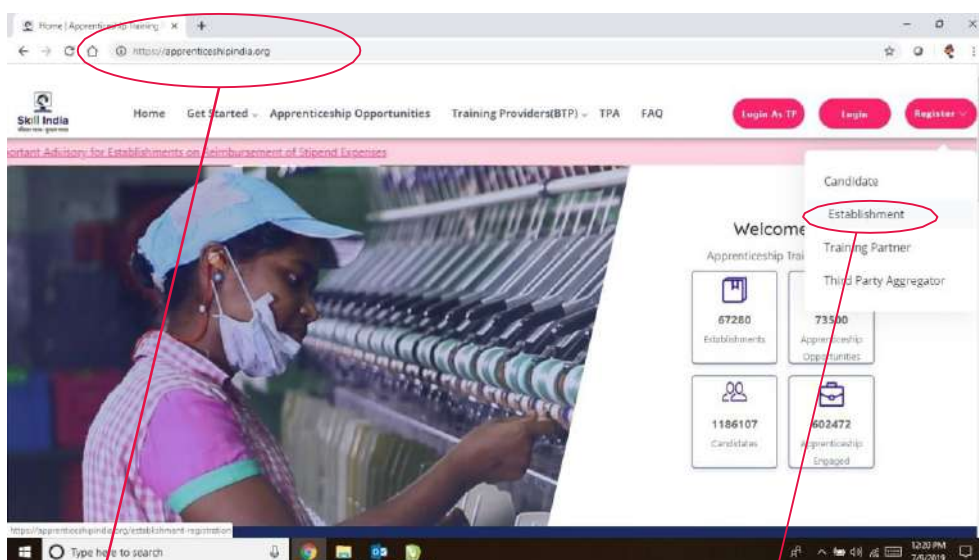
Home | Apprenticeship Training ×

https://apprenticeshipindia.org

Skill India

Home Get Started Apprenticeship Opportunities Training Providers(BTP) TPA FAQ

Login As TP Login Register

ortant Advisory for Establishments on Reimbursement of Stipend Expenses

Candidate

Establishment

Training Partner

Third Party Aggregator

Welcome

Apprenticeship Trai

67280
Establishments

73500
Apprenticeship Opportunities

1186107
Candidates

602472
Apprenticeship Engaged

https://apprenticeshipindia.org/establishment-registration

Type here to search

12:20 PM
7/5/2019